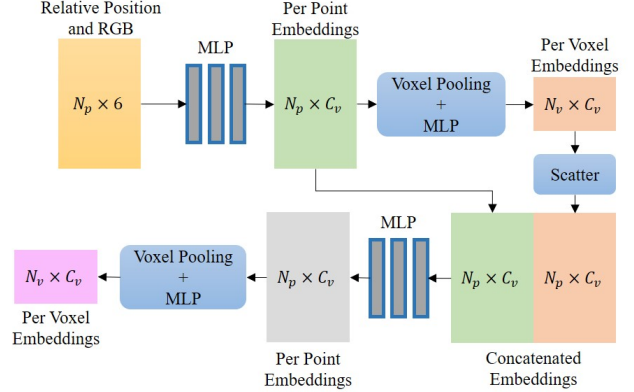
Relative Position and RGB

$N_p \times 6$

MLP

Per Point Embeddings

$N_p \times C_v$

Voxel Pooling + MLP

Per Voxel Embeddings

$N_v \times C_v$

Scatter

$N_p \times C_v$

$N_p \times C_v$

Concatenated Embeddings

MLP

$N_p \times C_v$

Per Point Embeddings

Voxel Pooling + MLP

$N_v \times C_v$

Per Voxel Embeddings